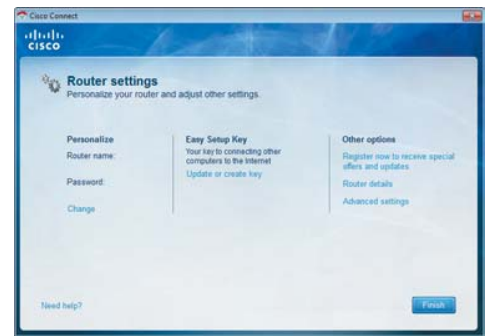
Cisco Connect

cisco

Router settings
Personalize your router and adjust other settings.

Personalize
Router name:
Password:
Change

Easy Setup Key
Your key to connecting other computers to the Internet
Update or create key

Other options
Register now to receive special offers and updates
Router details
Advanced settings

Need help?

Finish